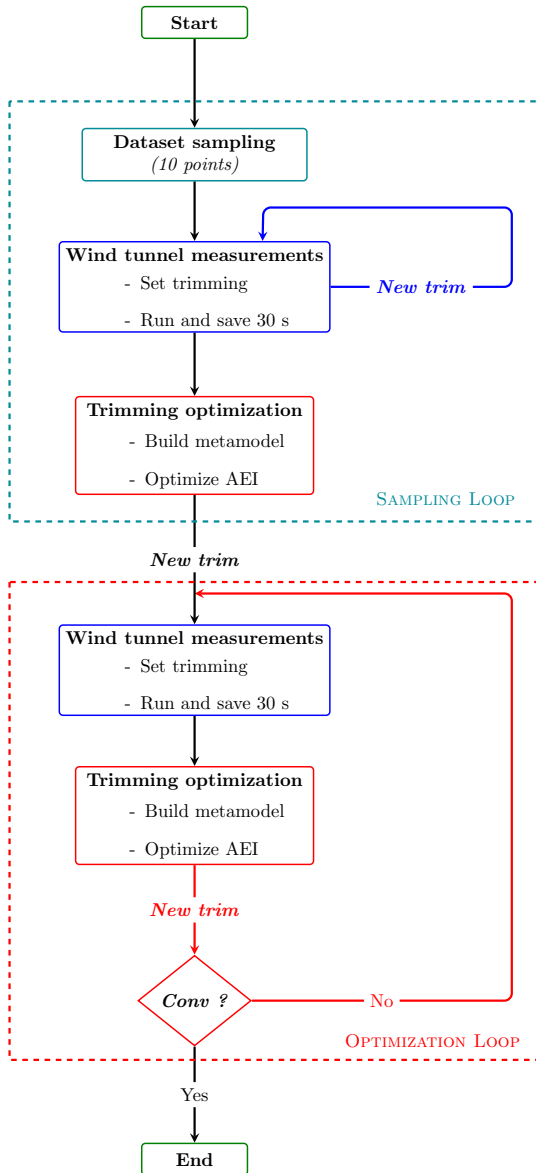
Start

Dataset sampling
(10 points)

Wind tunnel measurements
- Set trimming
- Run and save 30 s

New trim

Trimming optimization
- Build metamodel
- Optimize AEI

Sampling Loop

New trim

Wind tunnel measurements
- Set trimming
- Run and save 30 s

Trimming optimization
- Build metamodel
- Optimize AEI

New trim

Conv ?

No

Optimization Loop

Yes

End